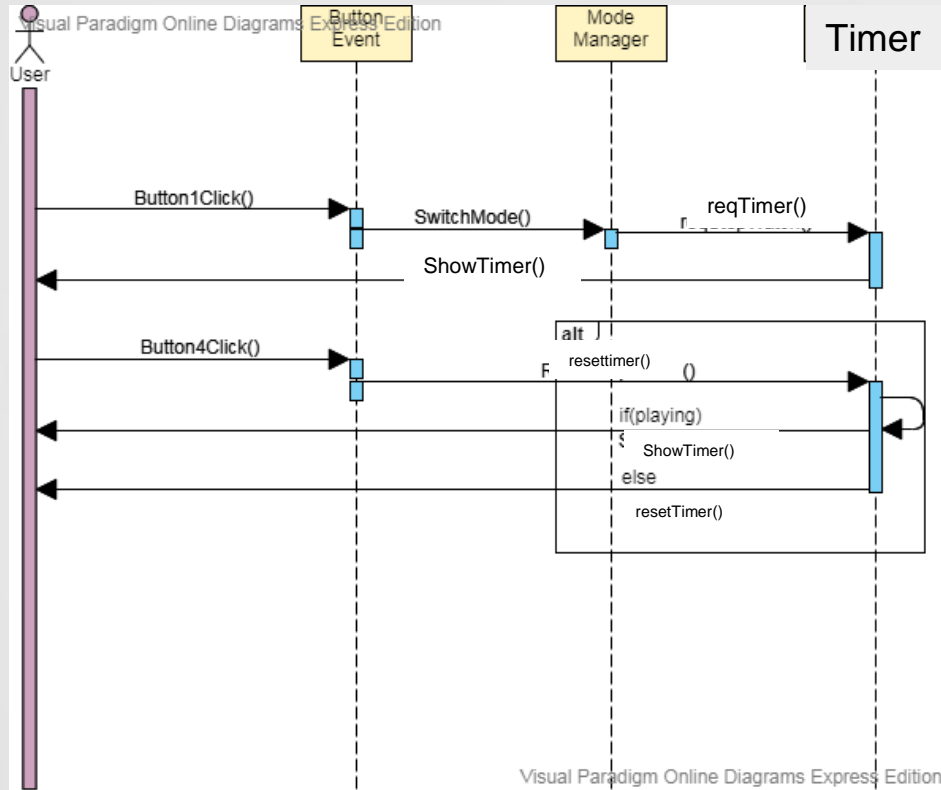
Visual Paradigm Online Diagrams Express Edition

User

Button Event

Mode Manager

Timer

Button1Click()

SwitchMode()

reqTimer()

ShowTimer()

alt

Button4Click()

resettimer()

()

if(playing)

ShowTimer()

else

resetTimer()

Visual Paradigm Online Diagrams Express Edition